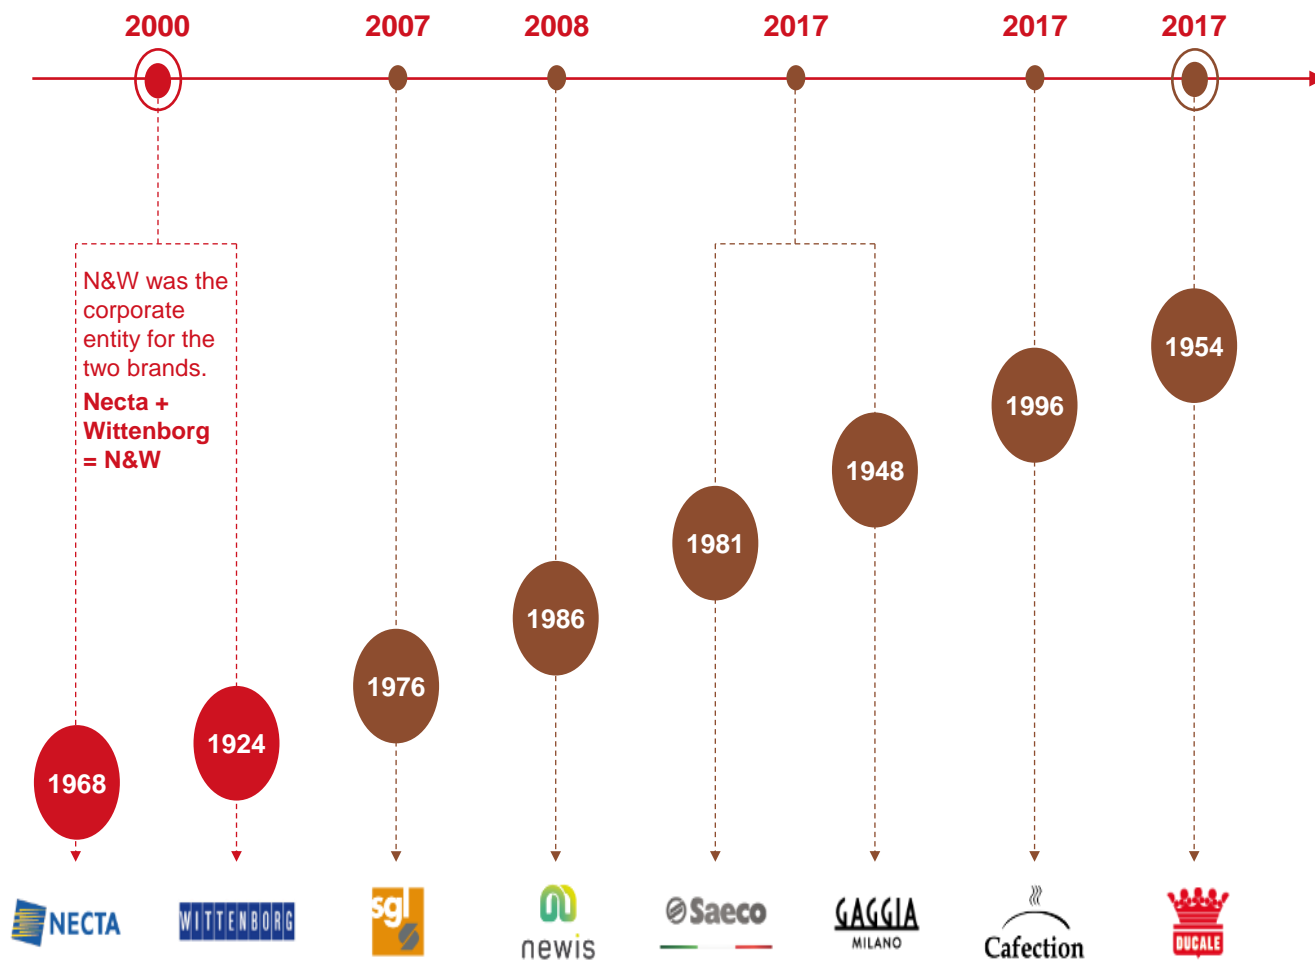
2000

2007

2008

2017

2017

2017

N&W was the corporate entity for the two brands.

Necta + Wittenborg = N&W

1954

1996

1948

1981

1986

1976

1924

1968

NECTA

WITTENBORG

sgl

newis

Saeco

GAGGIA MILANO

Cafection

DUCALE